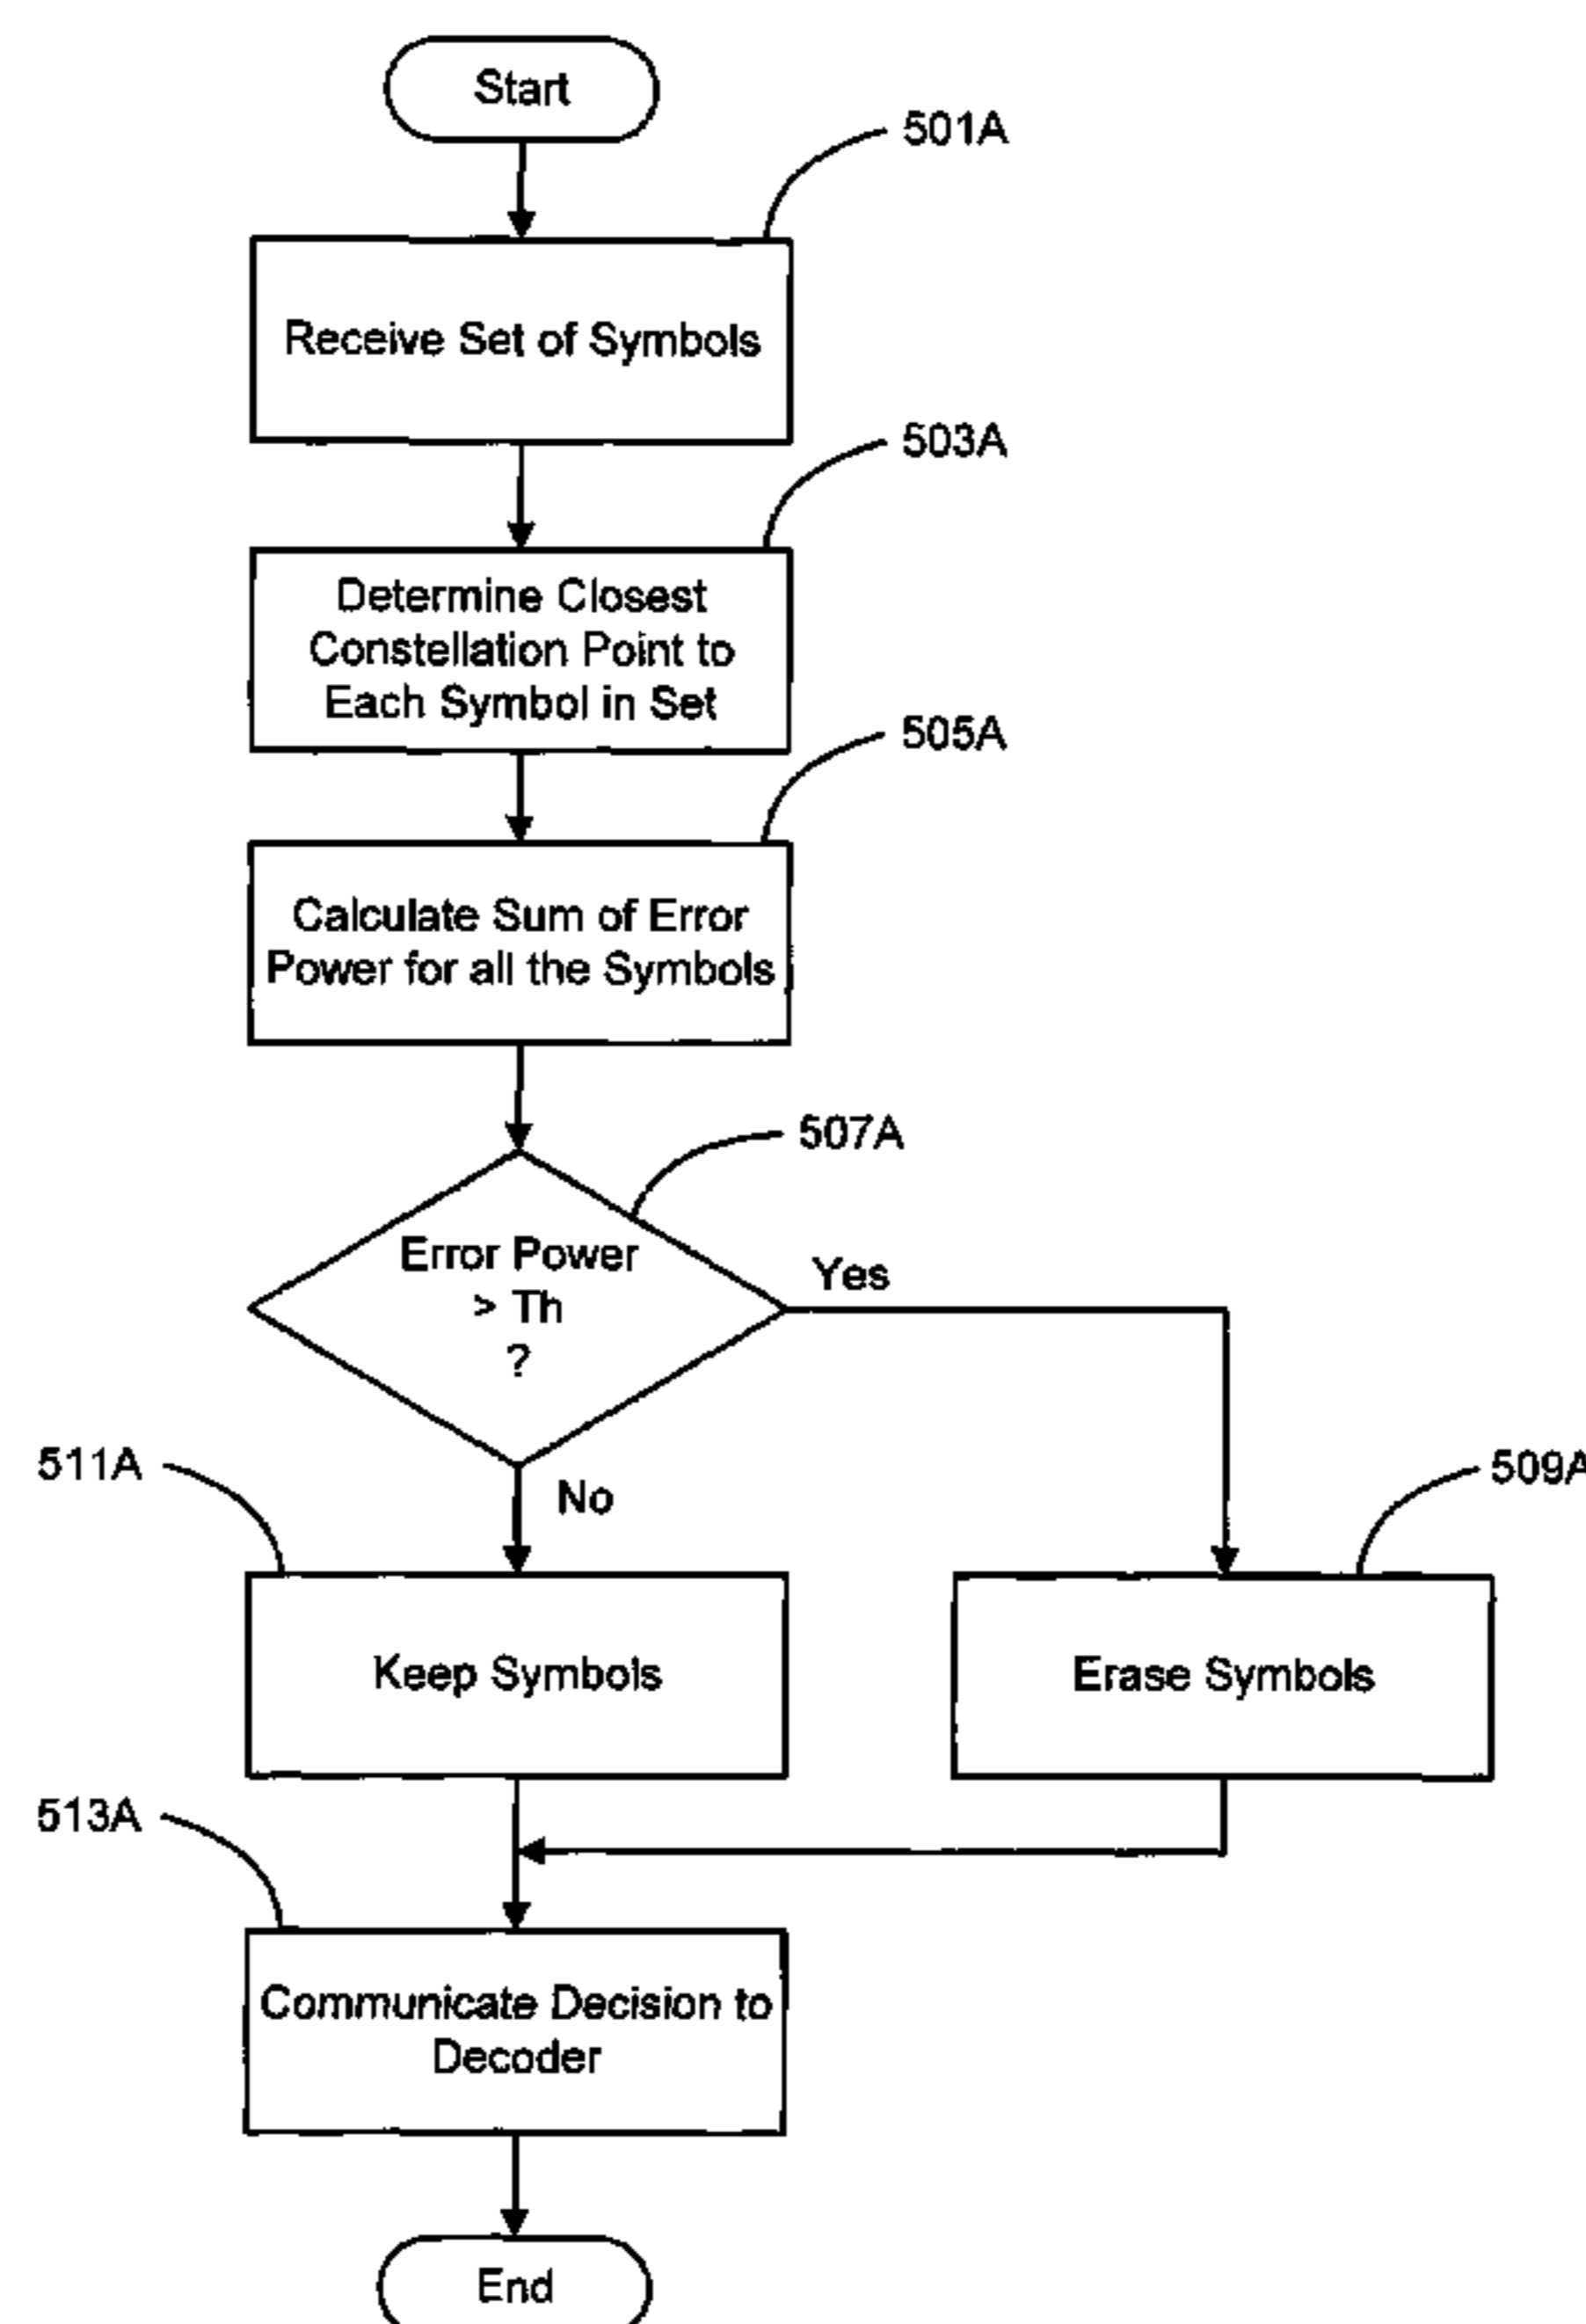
Start

501A

Receive Set of Symbols

503A

Determine Closest Constellation Point to Each Symbol in Set

505A

Calculate Sum of Error Power for all the Symbols

507A

Error Power > Th ?

Yes

No

511A

509A

Keep Symbols

Erase Symbols

513A

Communicate Decision to Decoder

End